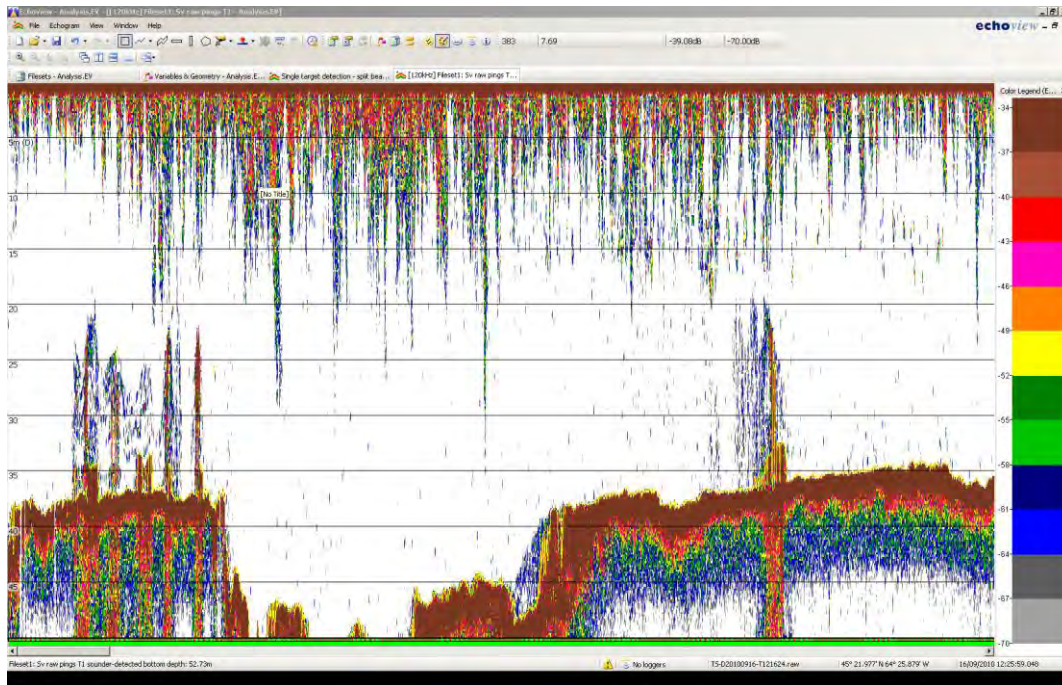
Echoview - Analysis.EV - [120kHz] Fileset1: Sv raw pings T1 - Analysis.EV]

File Echogram View Window Help

383 7.69 -39.08dB -70.00dB

echoview

Filesets - Analysis.EV | Variables & Geometry - Analysis.E... | Single target detection - split bea... | [120kHz] Fileset1: Sv raw pings T...

Color Legend (E...

5m (0)

10

15

20

25

30

35

40

45

[No Title]

-34

-37

-40

-43

-46

-49

-52

-55

-58

-61

-64

-67

-70

Fileset1: Sv raw pings T1 sounder-detected bottom depth: 52.73m

No loggers

T5-D20100916-T121624.raw

45° 21.977' N 64° 25.879' W

16/09/2010 12:25:59.048